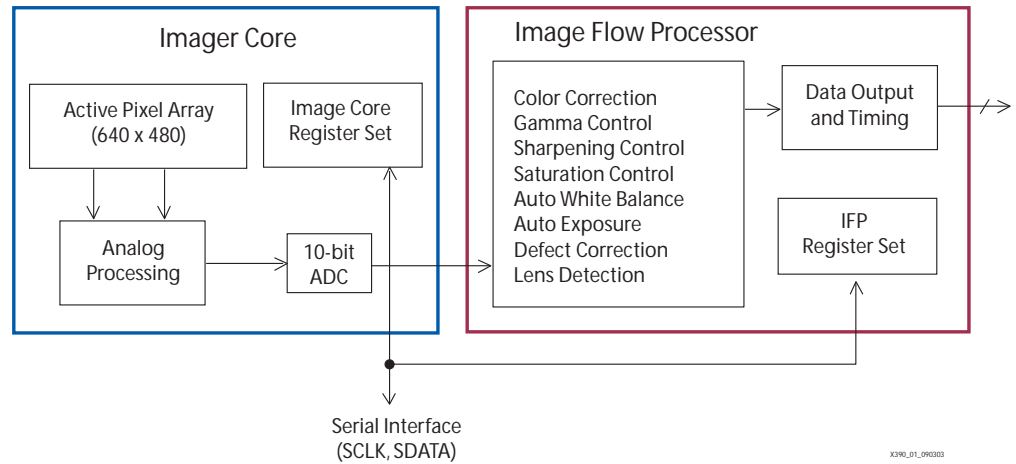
Imager Core

Active Pixel Array (640 x 480)

Image Core Register Set

Analog Processing

10-bit ADC

Image Flow Processor

Color Correction
Gamma Control
Sharpening Control
Saturation Control
Auto White Balance
Auto Exposure
Defect Correction
Lens Detection

Data Output and Timing

IFP Register Set

Serial Interface (SCLK, SDATA)

X390_01_090303